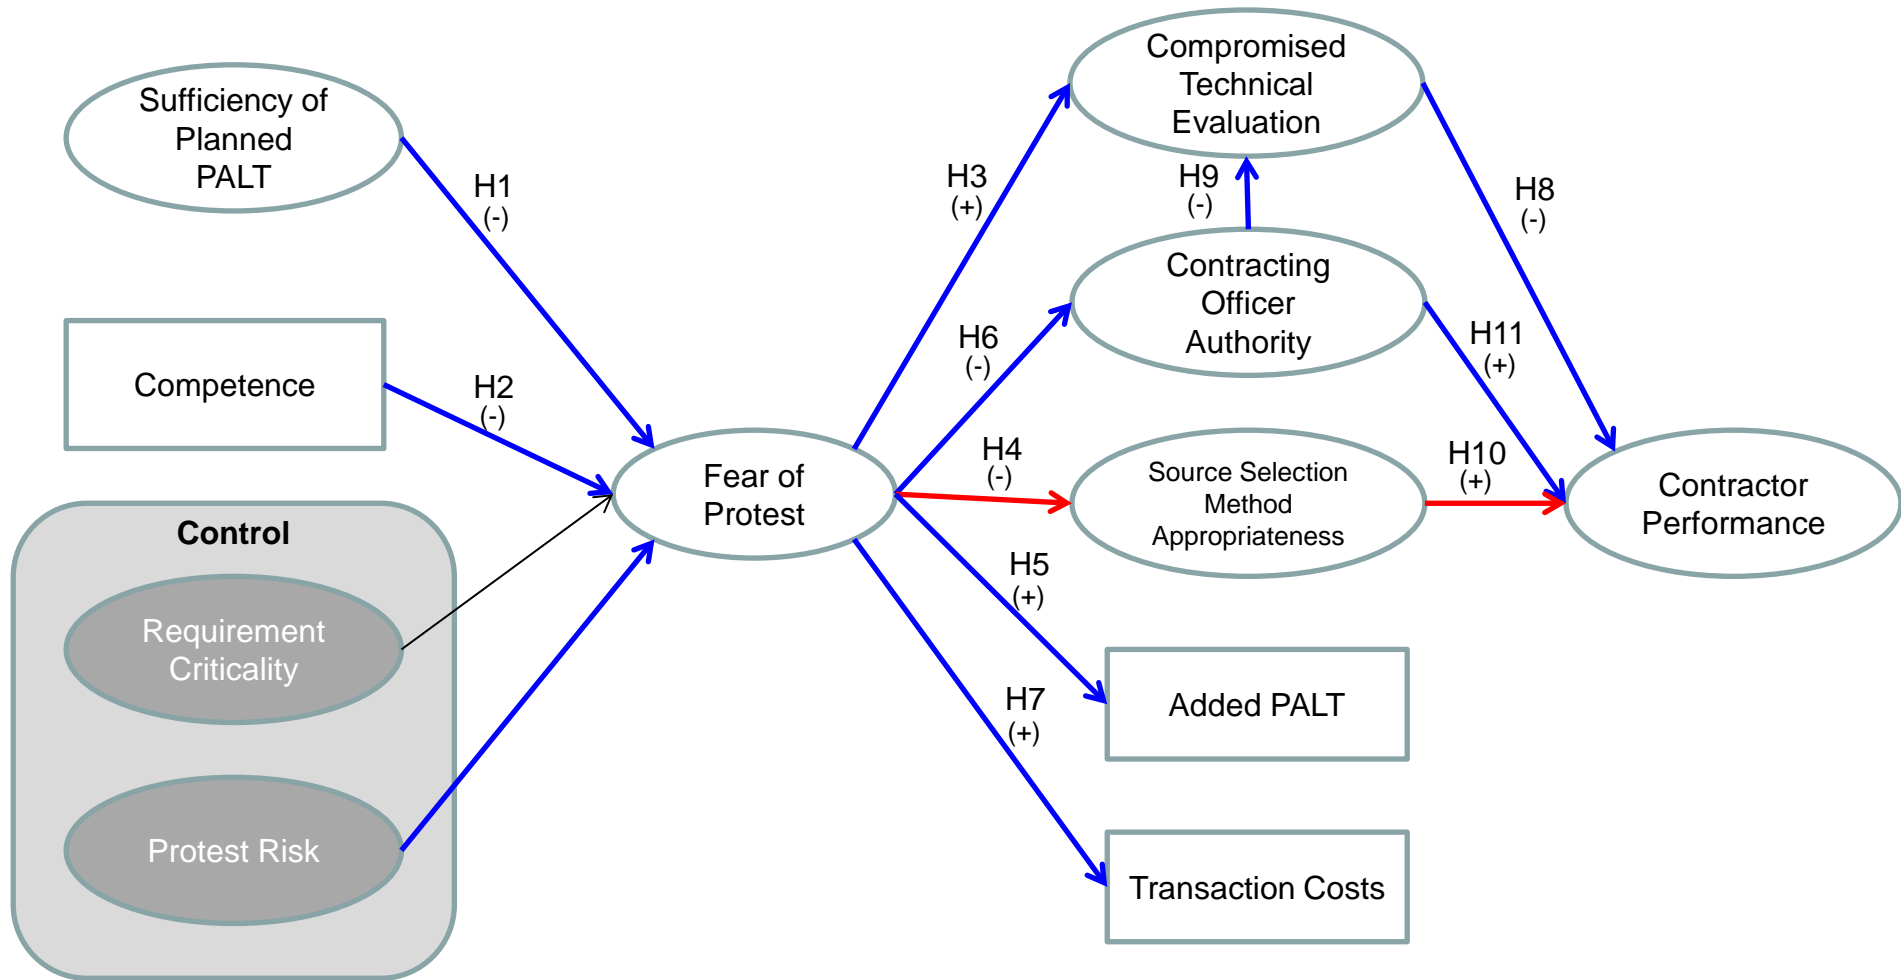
Sufficiency of Planned PALT

H1
(-)

Competence

H2
(-)

Control

Requirement Criticality

Protest Risk

Fear of Protest

H3
(+)

H6
(-)

H4
(-)

H5
(+)

H7
(+)

Compromised Technical Evaluation

H9
(-)

Contracting Officer Authority

Source Selection Method Appropriateness

Added PALT

Transaction Costs

H8
(-)

H11
(+)

H10
(+)

Contractor Performance